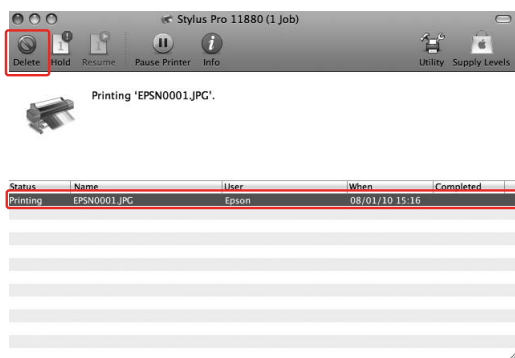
Stylus Pro 11880 (1 Job)

Delete Hold Resume Pause Printer Info Utility Supply Levels

Printing 'EPSN0001.JPG'.

| Status | Name | User | When | Completed |
|---|---|---|---|---|
| Printing | EPSN0001.JPG | Epson | 08/01/10 15:16 | |